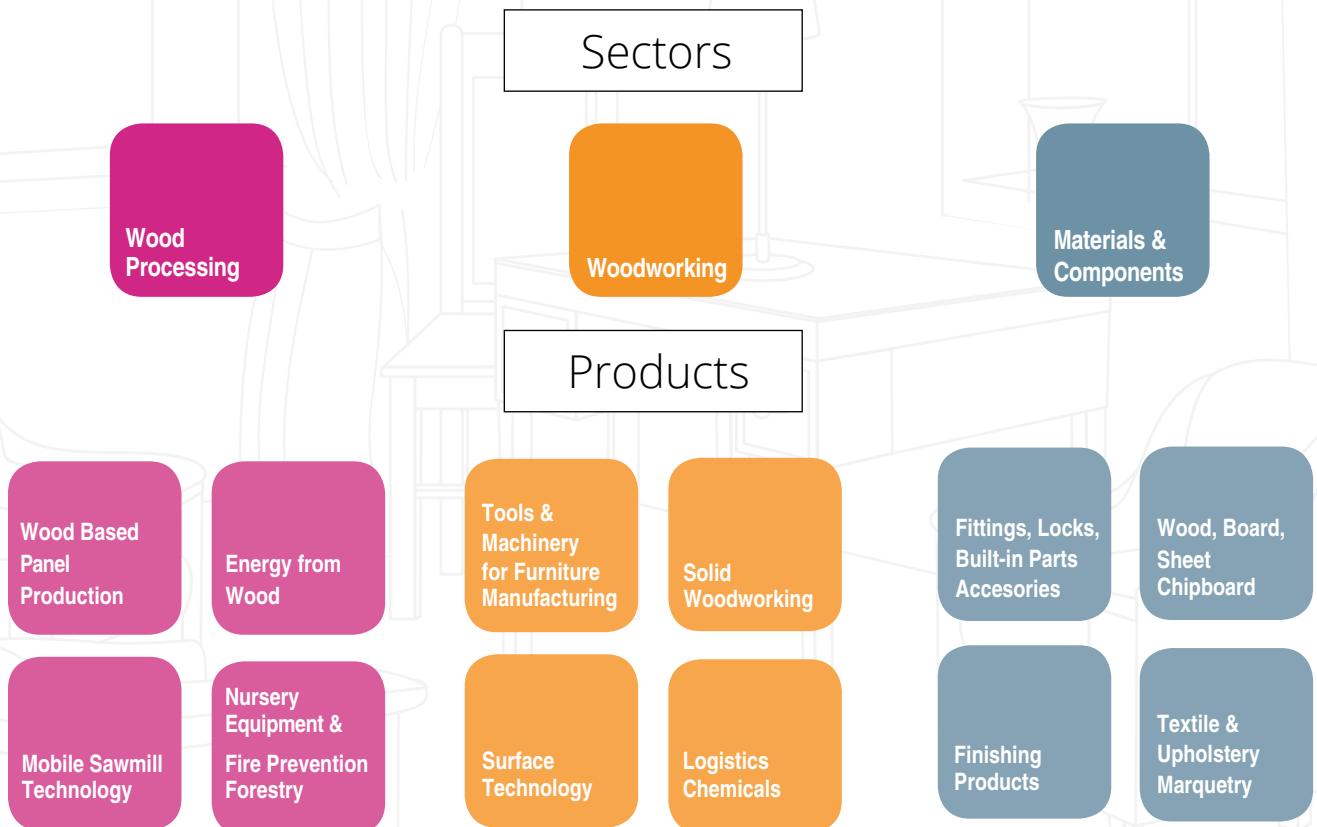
Sectors

Wood Processing

Woodworking

Materials & Components

Products

Wood Based Panel Production

Energy from Wood

Tools & Machinery for Furniture Manufacturing

Solid Woodworking

Fittings, Locks, Built-in Parts Accesories

Wood, Board, Sheet Chipboard

Mobile Sawmill Technology

Nursery Equipment & Fire Prevention Forestry

Surface Technology

Logistics Chemicals

Finishing Products

Textile & Upholstery Marquetry